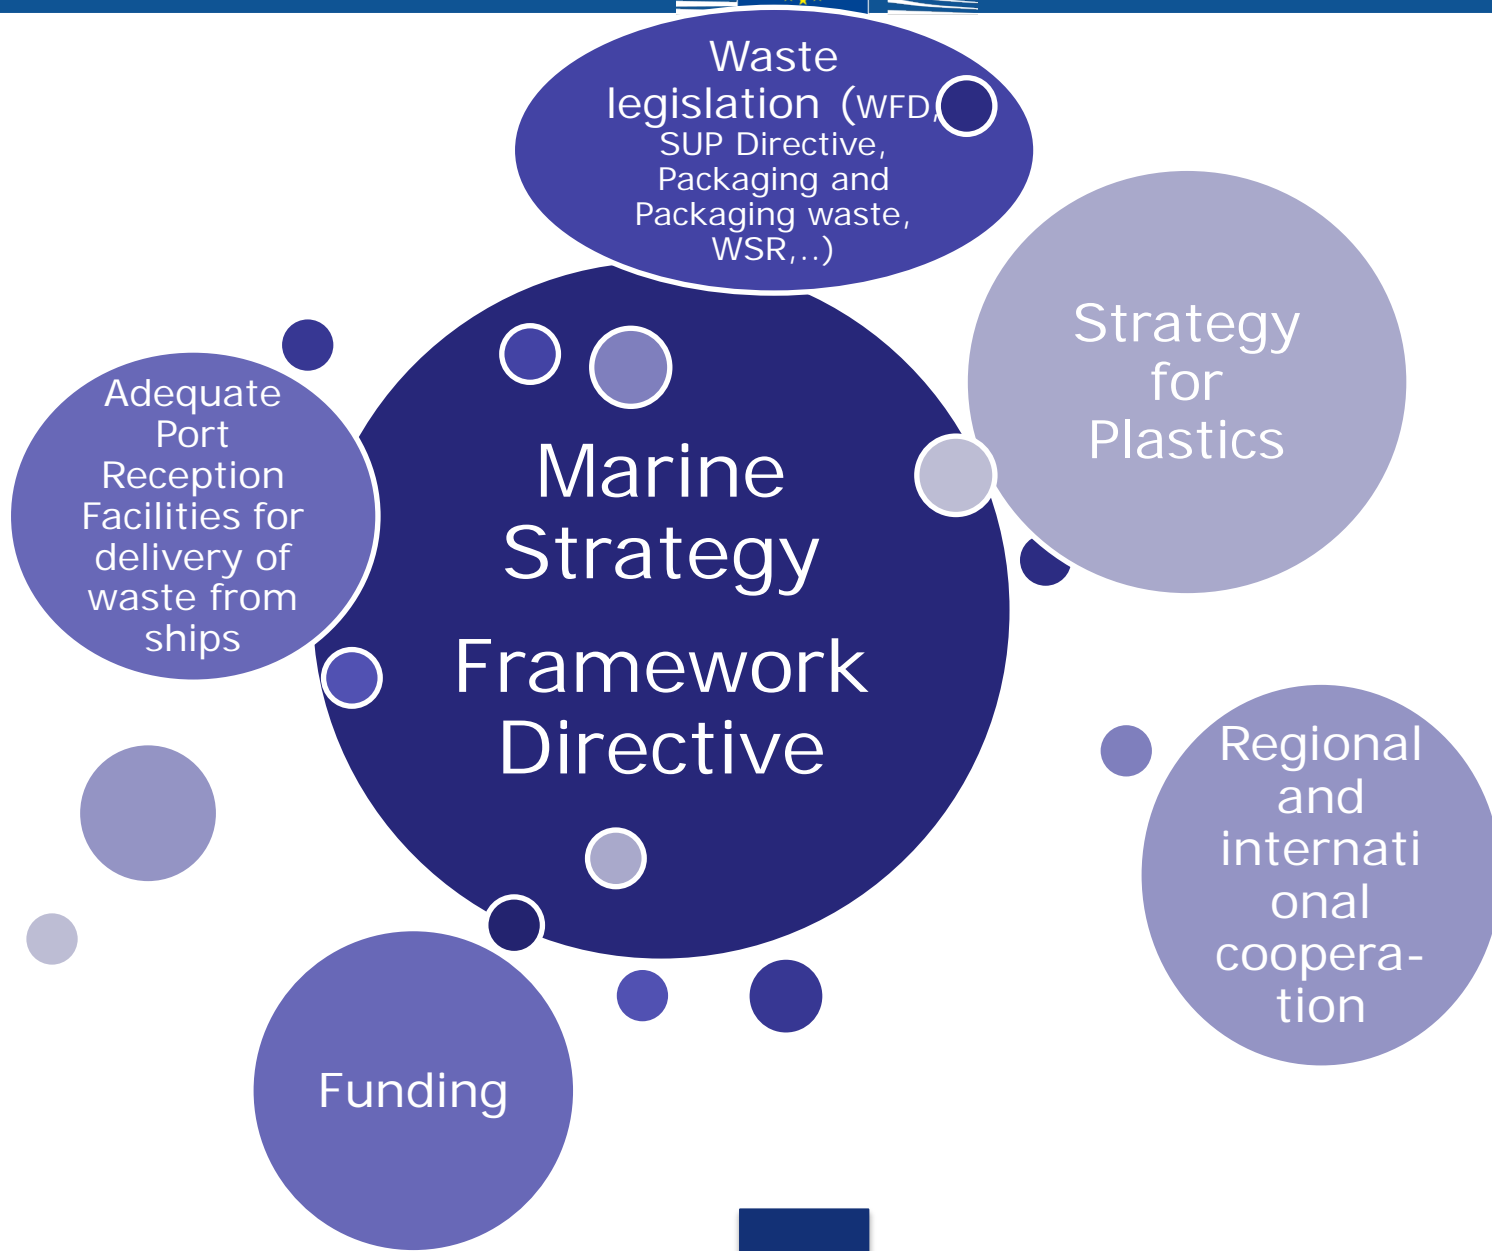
Waste legislation (WFD, SUP Directive, Packaging and Packaging waste, WSR,..)

Adequate Port Reception Facilities for delivery of waste from ships

Marine Strategy Framework Directive

Strategy for Plastics

Regional and internati onal coopera- tion

Funding